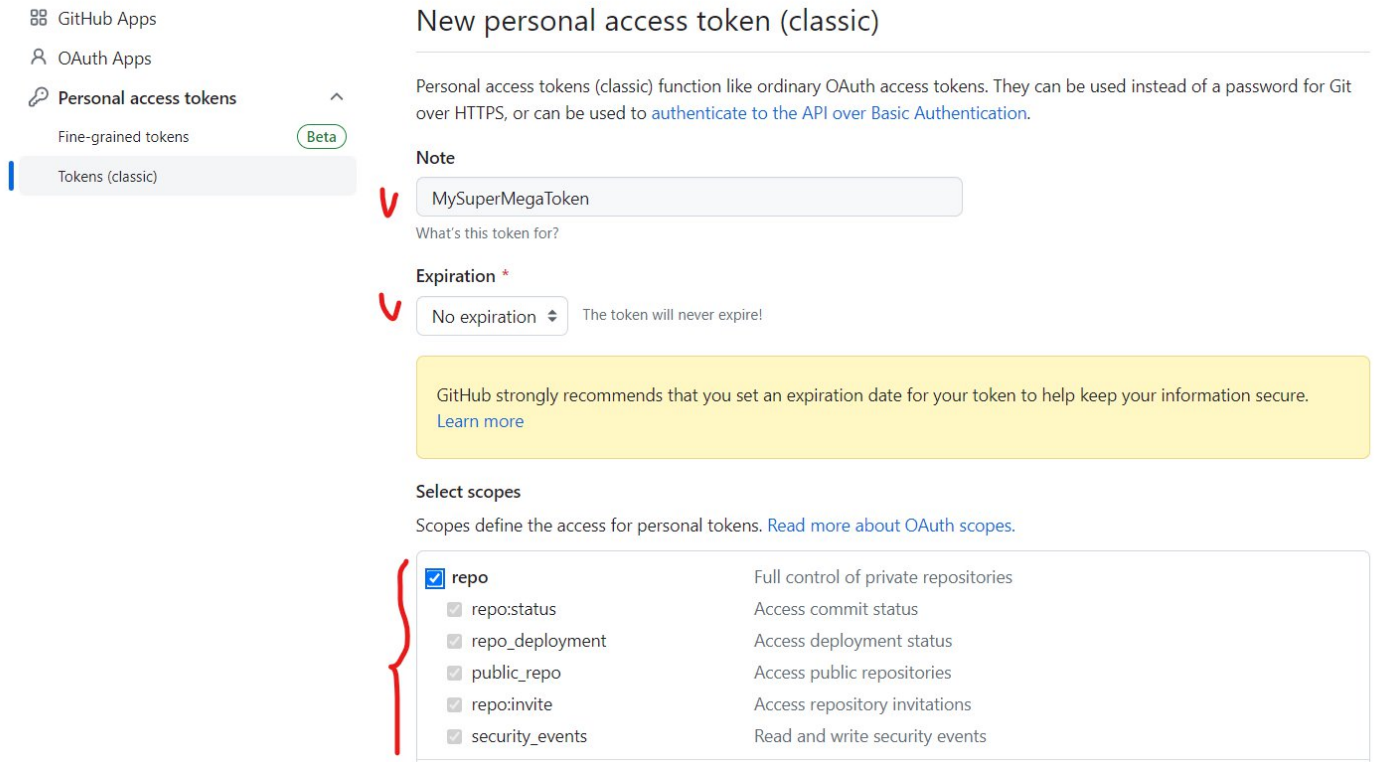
GitHub Apps
OAuth Apps
Personal access tokens
Fine-grained tokens Beta
Tokens (classic)

New personal access token (classic)

Personal access tokens (classic) function like ordinary OAuth access tokens. They can be used instead of a password for Git over HTTPS, or can be used to authenticate to the API over Basic Authentication.

Note
MySuperMegaToken
What's this token for?

Expiration *
No expiration The token will never expire!

GitHub strongly recommends that you set an expiration date for your token to help keep your information secure. Learn more

Select scopes
Scopes define the access for personal tokens. Read more about OAuth scopes.

| | |
|---|---|
| repo | Full control of private repositories |
| repo:status | Access commit status |
| repo_deployment | Access deployment status |
| public_repo | Access public repositories |
| repo:invite | Access repository invitations |
| security_events | Read and write security events |